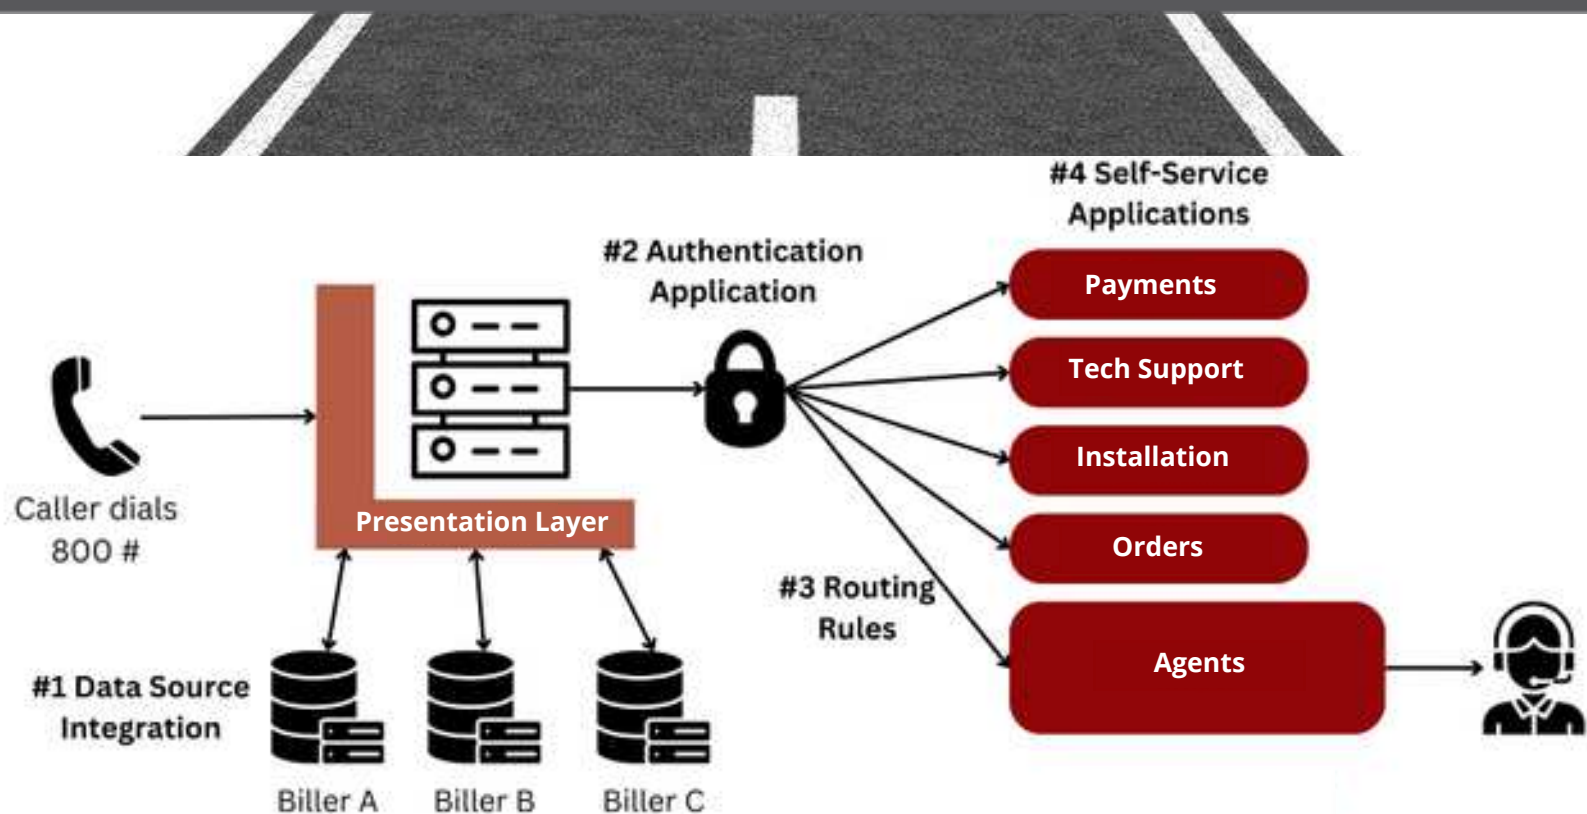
#4 Self-Service Applications

#2 Authentication Application

Payments

Tech Support

Installation

Orders

Agents

Caller dials 800 #

Presentation Layer

#3 Routing Rules

#1 Data Source Integration

Biller A

Biller B

Biller C